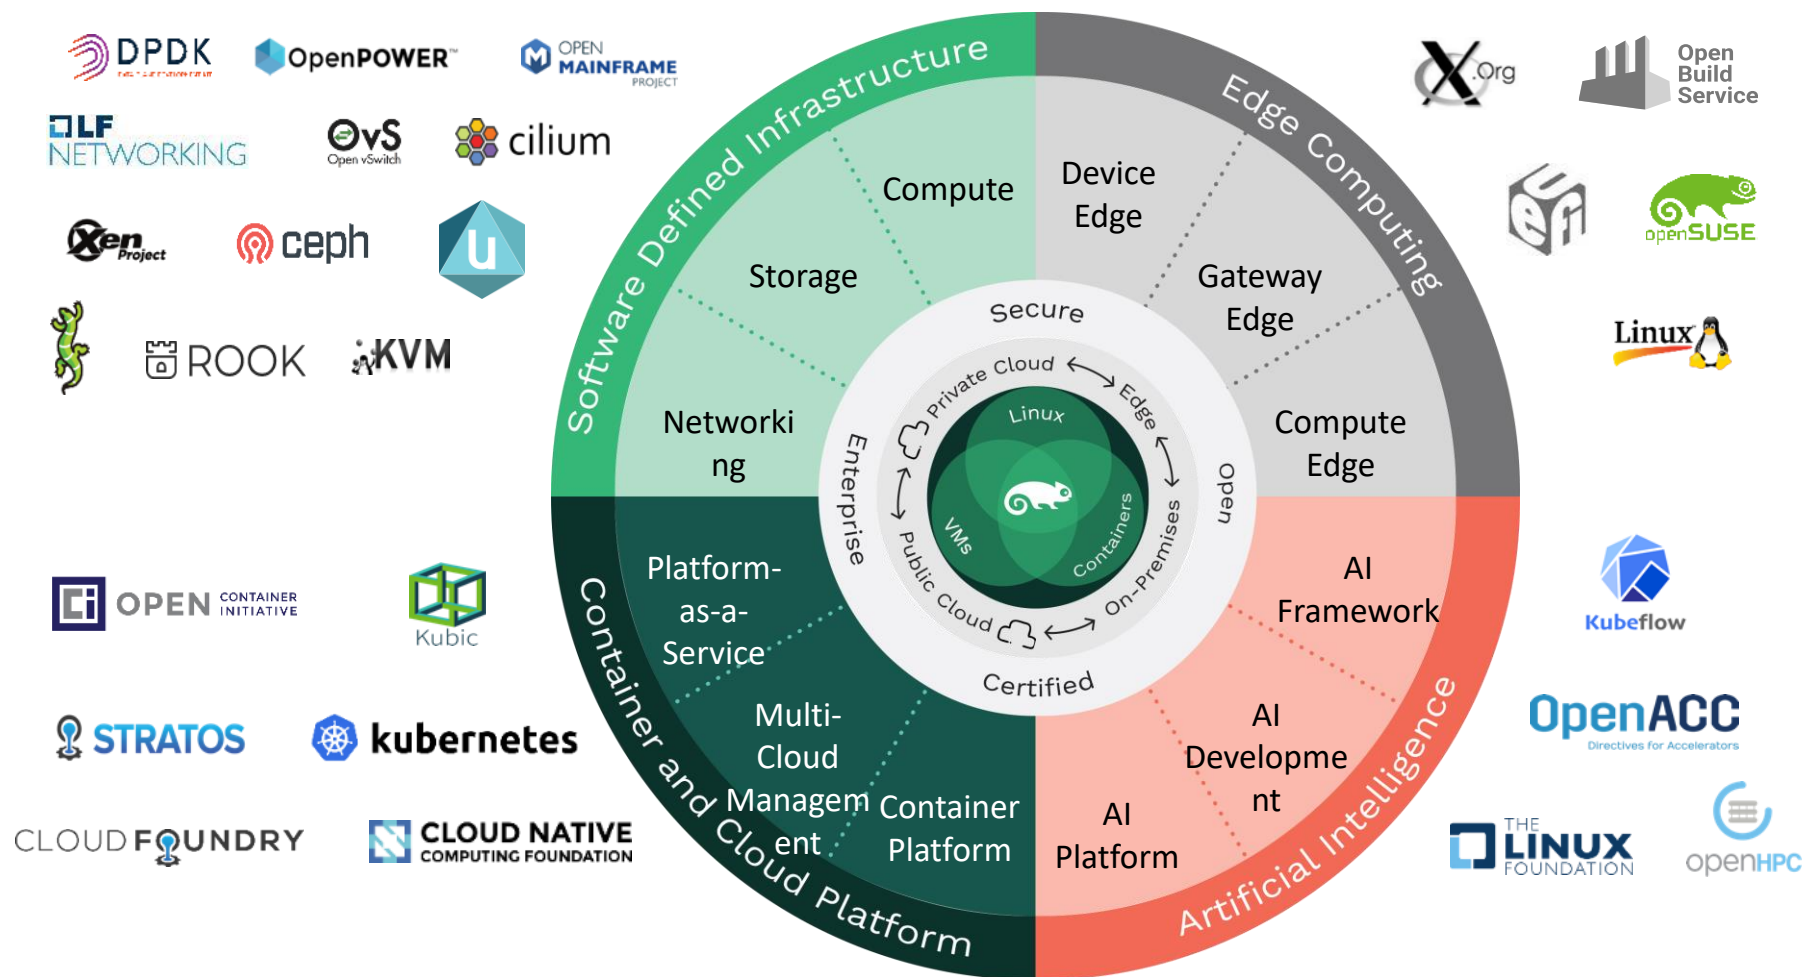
DPDK

OpenPOWER

OPEN MAINFRAME PROJECT

LF NETWORKING

OvS Open vSwitch

cilium

Xen Project

ceph

u

ROOK

KVM

Software Defined Infrastructure

Compute

Storage

Networki ng

Edge Computing

Device Edge

Gateway Edge

Compute Edge

Secure

Open

Certified

Enterprise

Private Cloud

Edge

On-Premises

Public Cloud

Linux

VMs

Containers

Container and Cloud Platform

Platform-as-a-Service

Multi-Cloud Managem ent

Container Platform

Artificial Intelligence

AI Framework

AI Developme nt

AI Platform

X.Org

Open Build Service

efi

openSUSE

Linux

OPEN CONTAINER INITIATIVE

Kubic

Kubeflow

STRATOS

kubernetes

OpenACC Directives for Accelerators

CLOUD FOUNDRY

CLOUD NATIVE COMPUTING FOUNDATION

THE LINUX FOUNDATION

openHPC